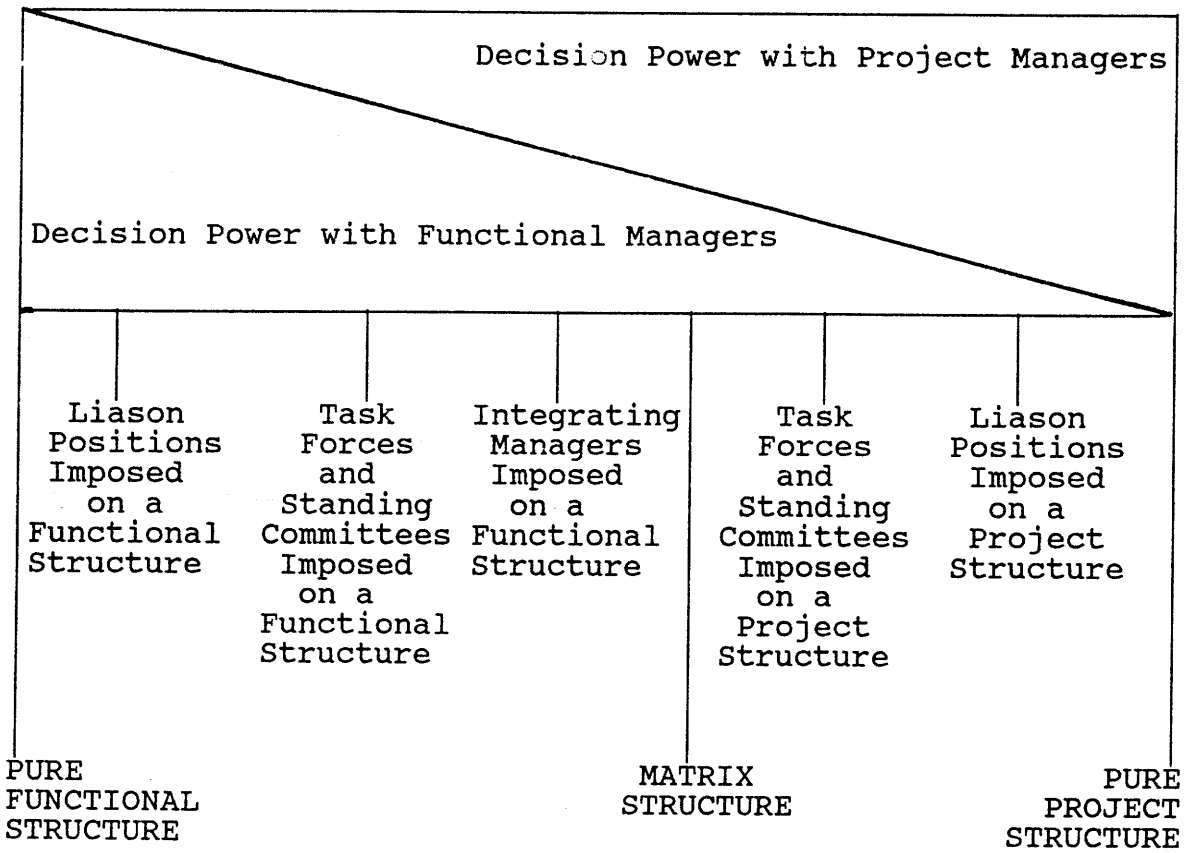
Decision Power with Project Managers

Decision Power with Functional Managers

Liason Positions Imposed on a Functional Structure

Task Forces and Standing Committees Imposed on a Functional Structure

Integrating Managers Imposed on a Functional Structure

Task Forces and Standing Committees Imposed on a Project Structure

Liason Positions Imposed on a Project Structure

PURE FUNCTIONAL STRUCTURE

MATRIX STRUCTURE

PURE PROJECT STRUCTURE